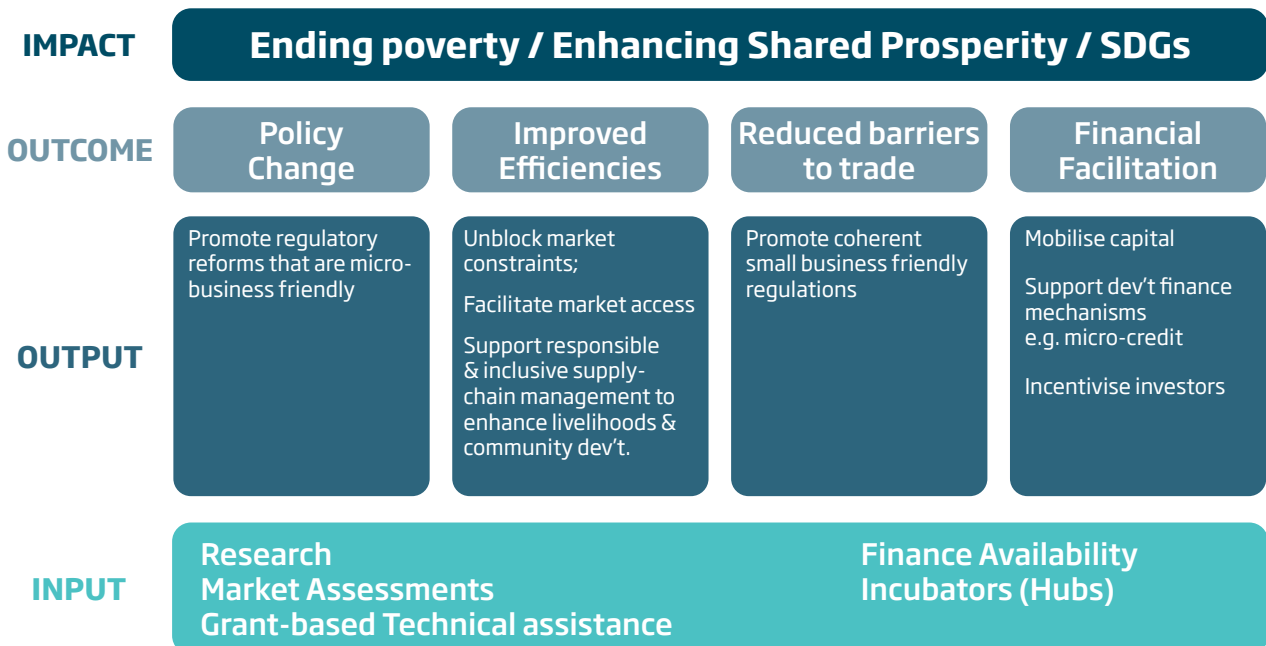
IMPACT

Ending poverty / Enhancing Shared Prosperity / SDGs

OUTCOME

Policy Change

Improved Efficiencies

Reduced barriers to trade

Financial Facilitation

OUTPUT

Promote regulatory reforms that are micro-business friendly

Unblock market constraints;

Facilitate market access

Support responsible & inclusive supply-chain management to enhance livelihoods & community dev't.

Promote coherent small business friendly regulations

Mobilise capital

Support dev't finance mechanisms e.g. micro-credit

Incentivise investors

INPUT

Research
Market Assessments
Grant-based Technical assistance

Finance Availability
Incubators (Hubs)